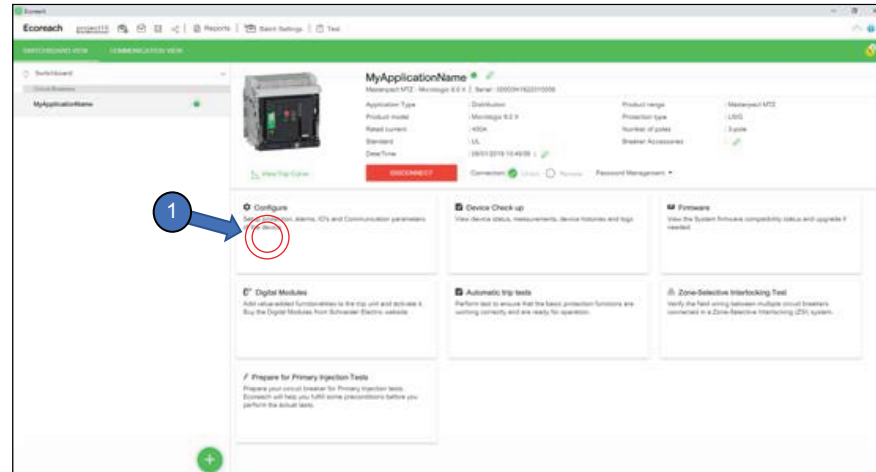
Ecoreach

Ecoreach project11 Reports Batch Settings Test

SWITCHBOARD VIEW COMMUNICATION VIEW

Switchboard

Circuit Breakers

MyApplicationName

MyApplicationName

Masterpact MTZ - Micrologic 6.0 X | Serial : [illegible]

| Application Type | Distribution | Product range | Masterpact MTZ |
|---|---|---|---|
| Product model | Micrologic 6.0 X | Protection type | LSIG |
| Rated current | 400A | Number of poles | 3 pole |
| Standard | UL | Breaker Accessories | |
| Date/Time | 09/01/2019 10:49:09 | | |

View Trip Curve

DISCONNECT

Connection Direct Remote

Password Management

1

Configure

Set protection, alarms, IO's and Communication parameters of the device.

Device Check-up

View device status, measurements, device histories and logs

Firmware

View the System firmware compatibility status and upgrade if needed.

Digital Modules

Add value-added functionalities to the trip unit and activate it. Buy the Digital Modules from Schneider Electric website.

Automatic trip tests

Perform test to ensure that the basic protection functions are working correctly and are ready for operation.

Zone-Selective Interlocking Test

Verify the field wiring between multiple circuit breakers connected in a Zone-Selective Interlocking (ZSI) system.

Prepare for Primary Injection Tests

Prepare your circuit breaker for Primary Injection tests. Ecoreach will help you fulfill some preconditions before you perform the actual tests.

+